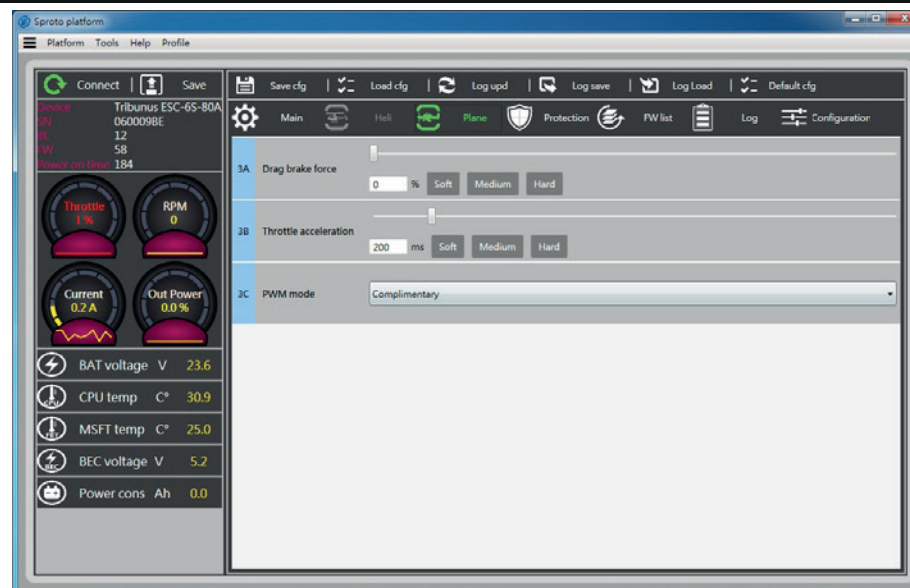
Sproto platform

Platform Tools Help Profile

Connect | Save

Device Tribunus ESC-6S-80A
SN 060009BE
BL 12
FW 58
Power on time 184

Throttle 1 %

RPM 0

Current 0.2 A

Out Power 0.0 %

BAT voltage V 23.6

CPU temp C° 30.9

MSFT temp C° 25.0

BEC voltage V 5.2

Power cons Ah 0.0

Save cfg | Load cfg | Log upd | Log save | Log Load | Default cfg

Main Heli Plane Protection FW list Log Configuration

3A Drag brake force
0 % Soft Medium Hard

3B Throttle acceleration
200 ms Soft Medium Hard

3C PWM mode Complimentary